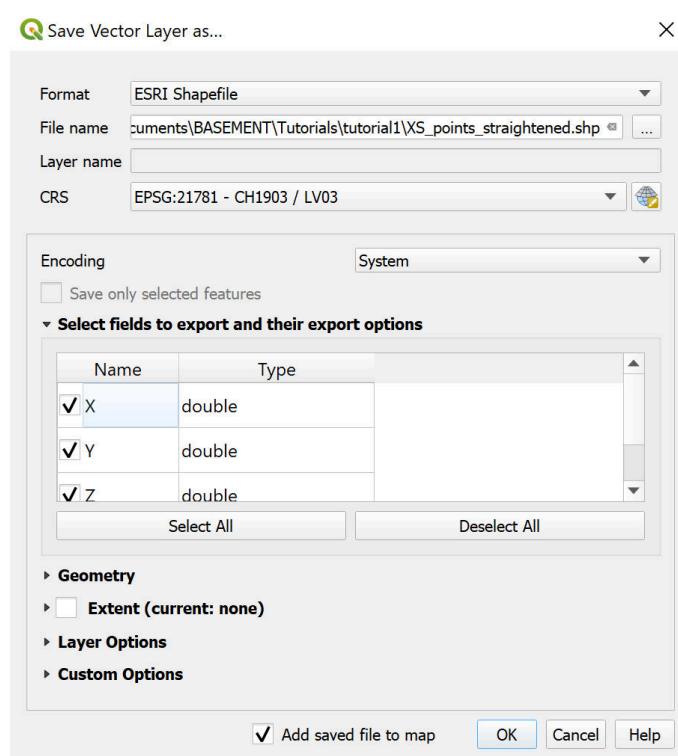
Save Vector Layer as...

Format ESRI Shapefile

File name cuments\BASEMENT\Tutorials\tutorial1\XS_points_straightened.shp ...

Layer name

CRS EPSG:21781 - CH1903 / LV03

Encoding System

Save only selected features

Select fields to export and their export options

| Name | Type |
|---|---|
| ✓ X | double |
| ✓ Y | double |
| ✓ Z | double |

Select All Deselect All

Geometry

Extent (current: none)

Layer Options

Custom Options

✓ Add saved file to map OK Cancel Help